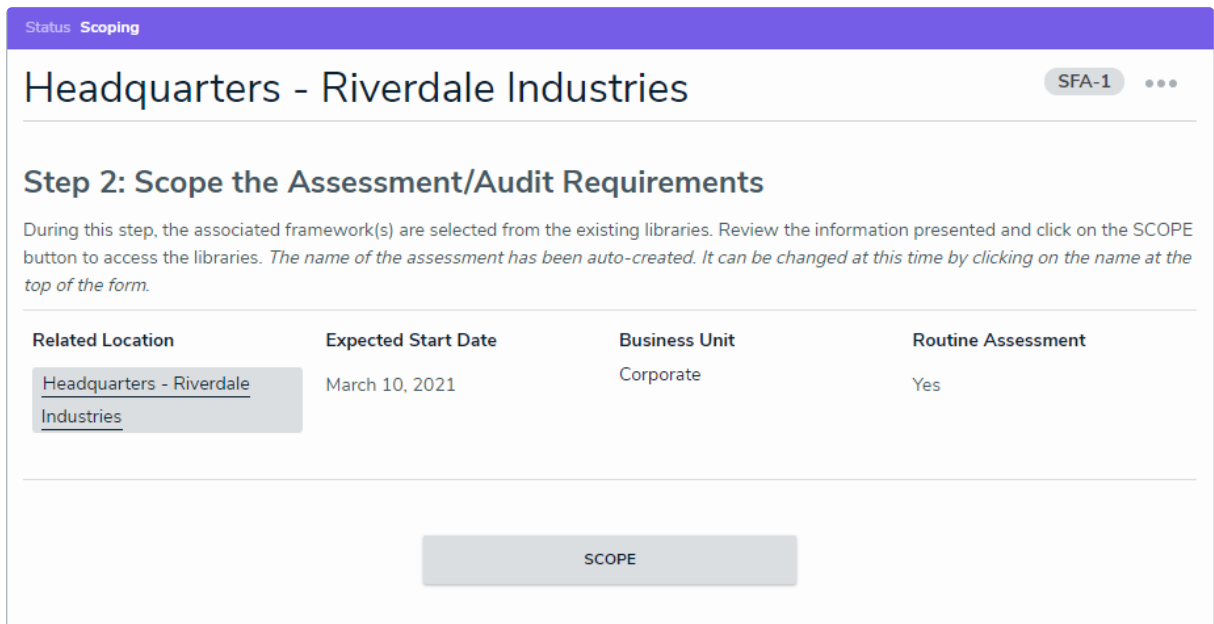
Status Scoping

Headquarters - Riverdale Industries

SFA-1

Step 2: Scope the Assessment/Audit Requirements

During this step, the associated framework(s) are selected from the existing libraries. Review the information presented and click on the SCOPE button to access the libraries. The name of the assessment has been auto-created. It can be changed at this time by clicking on the name at the top of the form.

| Related Location | Expected Start Date | Business Unit | Routine Assessment |
|---|---|---|---|
| Headquarters - Riverdale Industries | March 10, 2021 | Corporate | Yes |

SCOPE